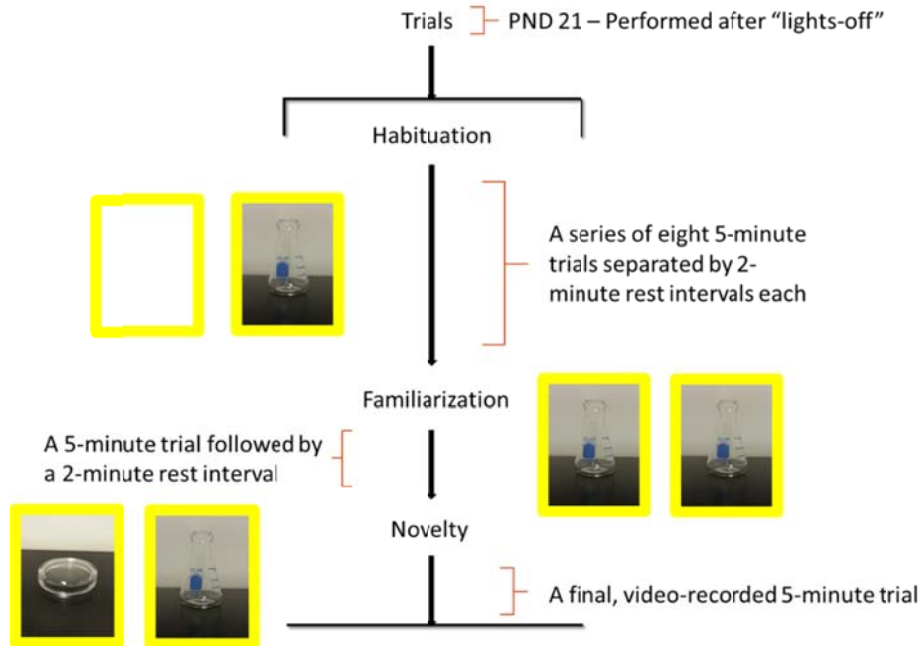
Trials PND 21 – Performed after "lights-off"

Habituation

A series of eight 5-minute trials separated by 2-minute rest intervals each

Familiarization

A 5-minute trial followed by a 2-minute rest interval

Novelty

A final, video-recorded 5-minute trial